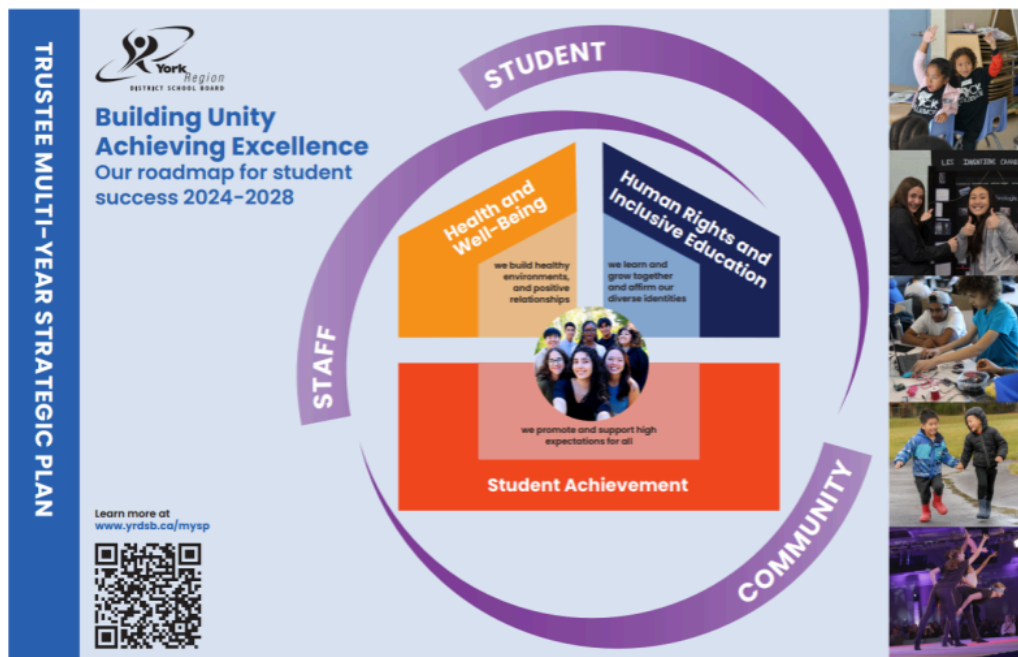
TRUSTEE MULTI-YEAR STRATEGIC PLAN

York Region
DISTRICT SCHOOL BOARD

Building Unity
Achieving Excellence
Our roadmap for student success 2024-2028

STUDENT

STAFF

COMMUNITY

Health and Well-Being

we build healthy environments, and positive relationships

Human Rights and Inclusive Education

we learn and grow together and affirm our diverse identities

we promote and support high expectations for all

Student Achievement

Learn more at
www.yrdsb.ca/mysp